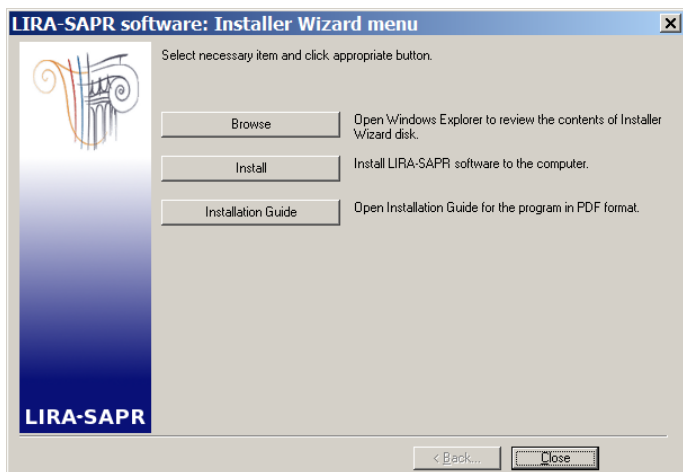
LIRA-SAPR software: Installer Wizard menu

Select necessary item and click appropriate button.

Browse

Open Windows Explorer to review the contents of Installer Wizard disk.

Install

Install LIRA-SAPR software to the computer.

Installation Guide

Open Installation Guide for the program in PDF format.

LIRA-SAPR

< Back

Close